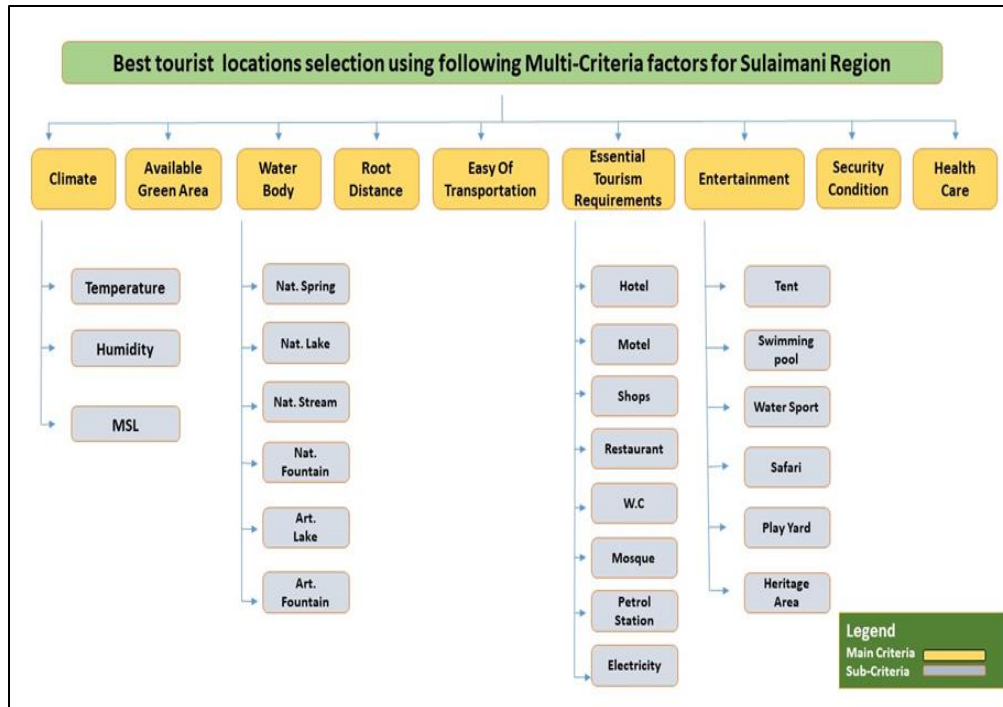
Best tourist locations selection using following Multi-Criteria factors for Sulaimani Region

Climate

Available Green Area

Water Body

Root Distance

Easy Of Transportation

Essential Tourism Requirements

Entertainment

Security Condition

Health Care

Temperature

Humidity

MSL

Nat. Spring

Nat. Lake

Nat. Stream

Nat. Fountain

Art. Lake

Art. Fountain

Hotel

Motel

Shops

Restaurant

W.C

Mosque

Petrol Station

Electricity

Tent

Swimming pool

Water Sport

Safari

Play Yard

Heritage Area

Legend
Main Criteria
Sub-Criteria